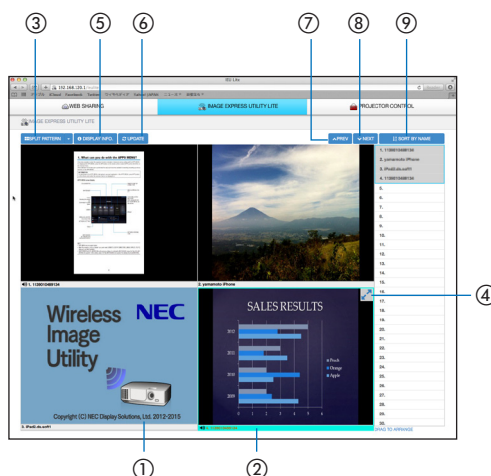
③ ⑤ ⑥ ⑦ ⑧ ⑨

EIU Lite

192.168.120.1

WEB SHARING

IMAGE EXPRESS UTILITY LITE

PROJECTOR CONTROL

IMAGE EXPRESS UTILITY LITE

SPLIT PATTERN

DISPLAY INFO.

UPDATE

PREV

NEXT

SORT BY NAME

1. 1180010488134
2. yamamoto iPhone
3. iPodLife.soft1
4. 1180010488134
5.
6.
7.
8.
9.
10.
11.
12.
13.
14.
15.
16.
17.
18.
19.
20.
21.
22.
23.
24.
25.
26.
27.
28.
29.
30.

1. 1180010488134

2. yamamoto iPhone

Wireless Image Utility

NEC

Copyright (C) NEC Display Solutions, Ltd. 2012-2015

3. iPodLife.soft1

SALES RESULTS

2012

2011

2010

2009

Peach

Orange

Apple

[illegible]

DRAG TO ARRANGE

④

① ②